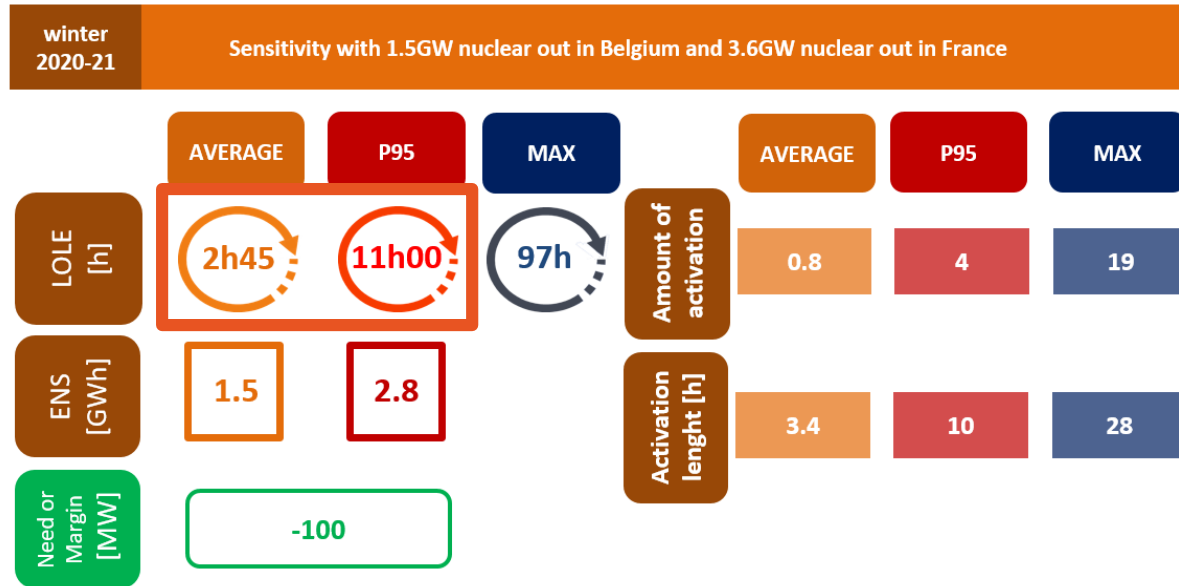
winter 2020-21

Sensitivity with 1.5GW nuclear out in Belgium and 3.6GW nuclear out in France

AVERAGE

P95

MAX

AVERAGE

P95

MAX

LOLE [h]

2h45

11h00

97h

Amount of activation

0.8

4

19

ENS [GWh]

1.5

2.8

Activation lenght [h]

3.4

10

28

Need or Margin [MW]

-100